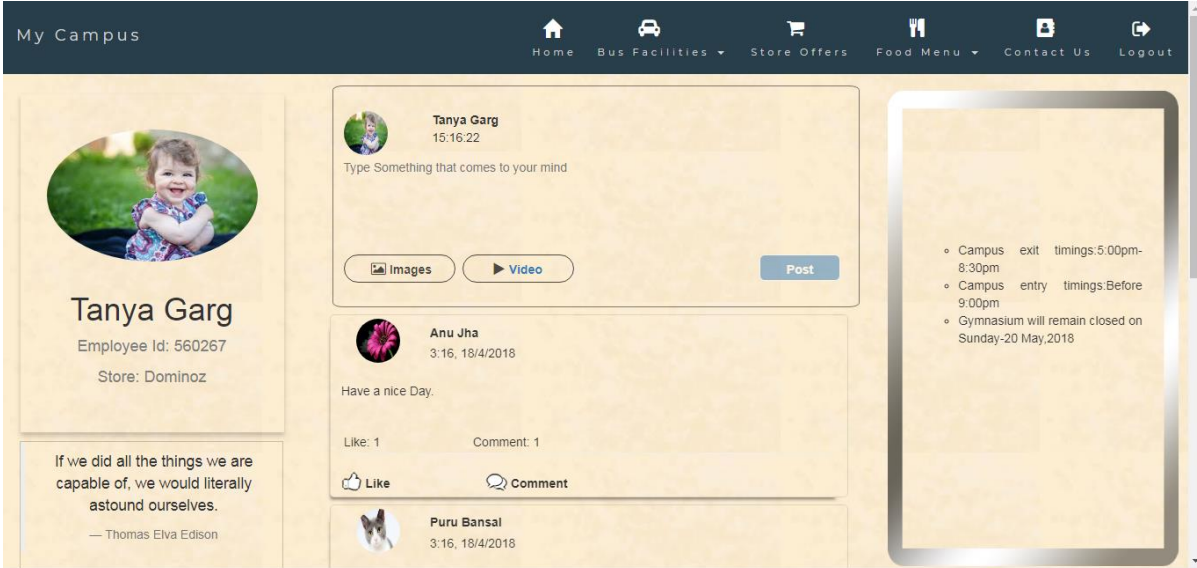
My Campus

Home | Bus Facilities ▾ | Store Offers | Food Menu ▾ | Contact Us | Logout

Tanya Garg

Employee Id: 560267

Store: Dominoz

If we did all the things we are capable of, we would literally astound ourselves.

— Thomas Elva Edison

Tanya Garg
15:16:22

Type Something that comes to your mind

Images

Video

Post

Anu Jha
3:16, 18/4/2018

Have a nice Day.

Like: 1 Comment: 1

Like

Comment

Puru Bansal
3:16, 18/4/2018

- Campus exit timings:5:00pm-8:30pm
- Campus entry timings:Before 9:00pm
- Gymnasium will remain closed on Sunday-20 May,2018